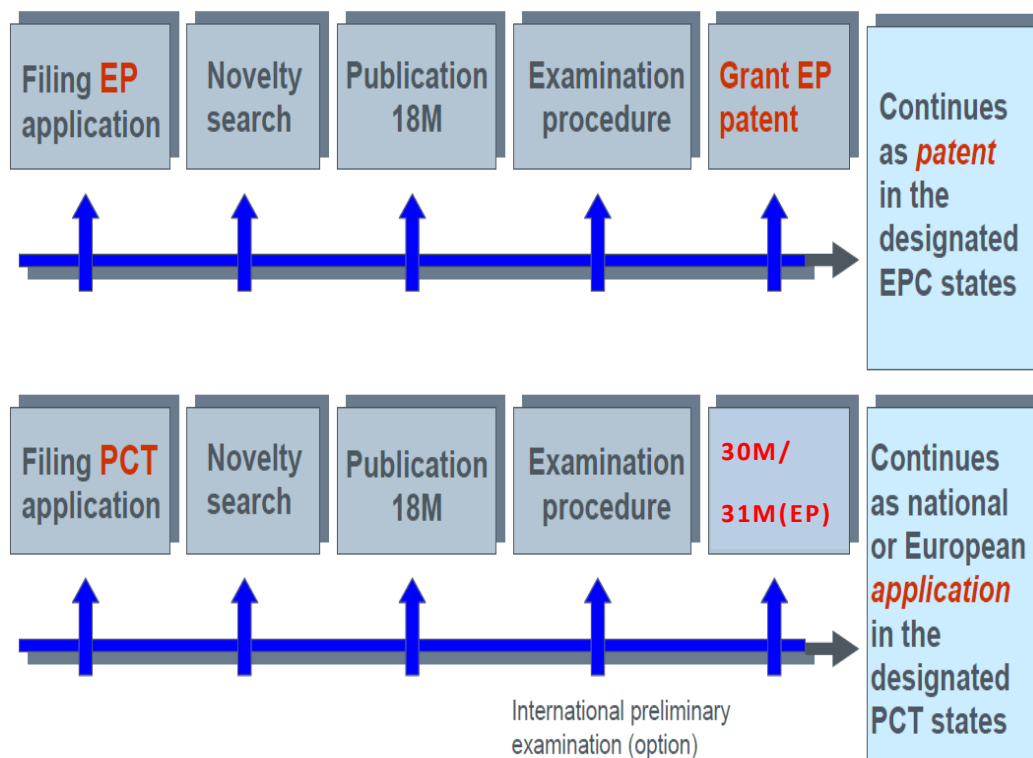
Filing EP application

Novelty search

Publication 18M

Examination procedure

Grant EP patent

Continues as *patent* in the designated EPC states

Filing PCT application

Novelty search

Publication 18M

Examination procedure

30M/ 31M(EP)

Continues as national or European *application* in the designated PCT states

International preliminary examination (option)